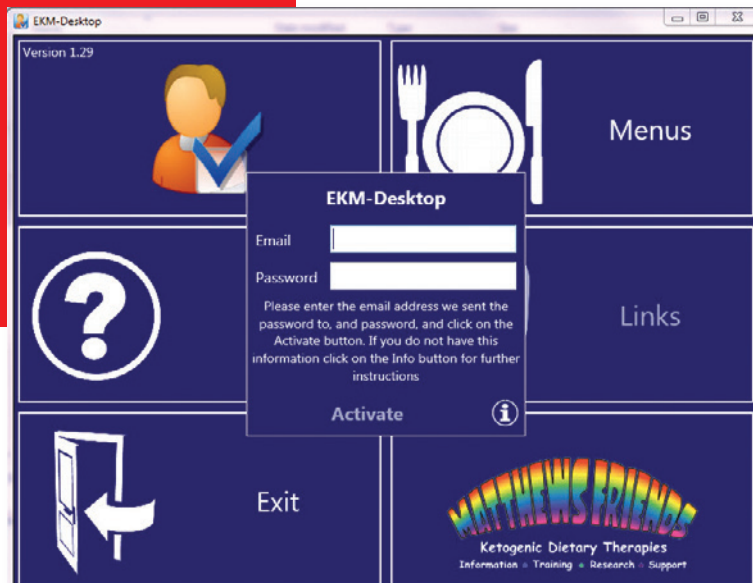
EKM-Desktop

Version 1.29

Menus

EKM-Desktop

Email

Password

Please enter the email address we sent the password to, and password, and click on the Activate button. If you do not have this information click on the Info button for further instructions

Activate

Links

Exit

MATTHEWS FRIENDS

Ketogenic Dietary Therapies

Information • Training • Research • Support